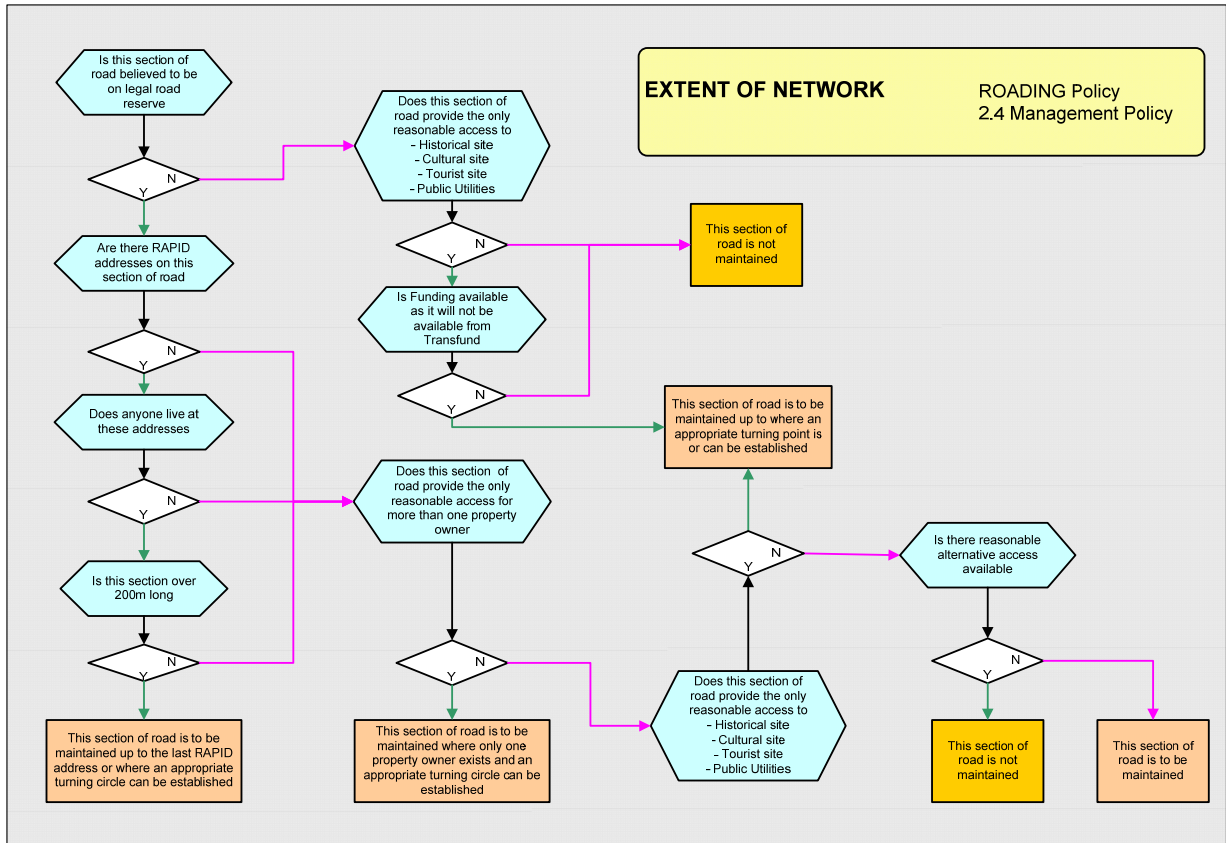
EXTENT OF NETWORK

ROADING Policy
2.4 Management Policy

Is this section of road believed to be on legal road reserve

N
Y

Are there RAPID addresses on this section of road

N
Y

Does anyone live at these addresses

N
Y

Is this section over 200m long

N
Y

This section of road is to be maintained up to the last RAPID address or where an appropriate turning circle can be established

Does this section of road provide the only reasonable access to
- Historical site
- Cultural site
- Tourist site
- Public Utilities

N
Y

This section of road is not maintained

Is Funding available as it will not be available from Transfund

N
Y

This section of road is to be maintained up to where an appropriate turning point is or can be established

Does this section of road provide the only reasonable access for more than one property owner

N
Y

This section of road is to be maintained where only one property owner exists and an appropriate turning circle can be established

Does this section of road provide the only reasonable access to
- Historical site
- Cultural site
- Tourist site
- Public Utilities

N
Y

Is there reasonable alternative access available

N
Y

This section of road is not maintained

This section of road is to be maintained